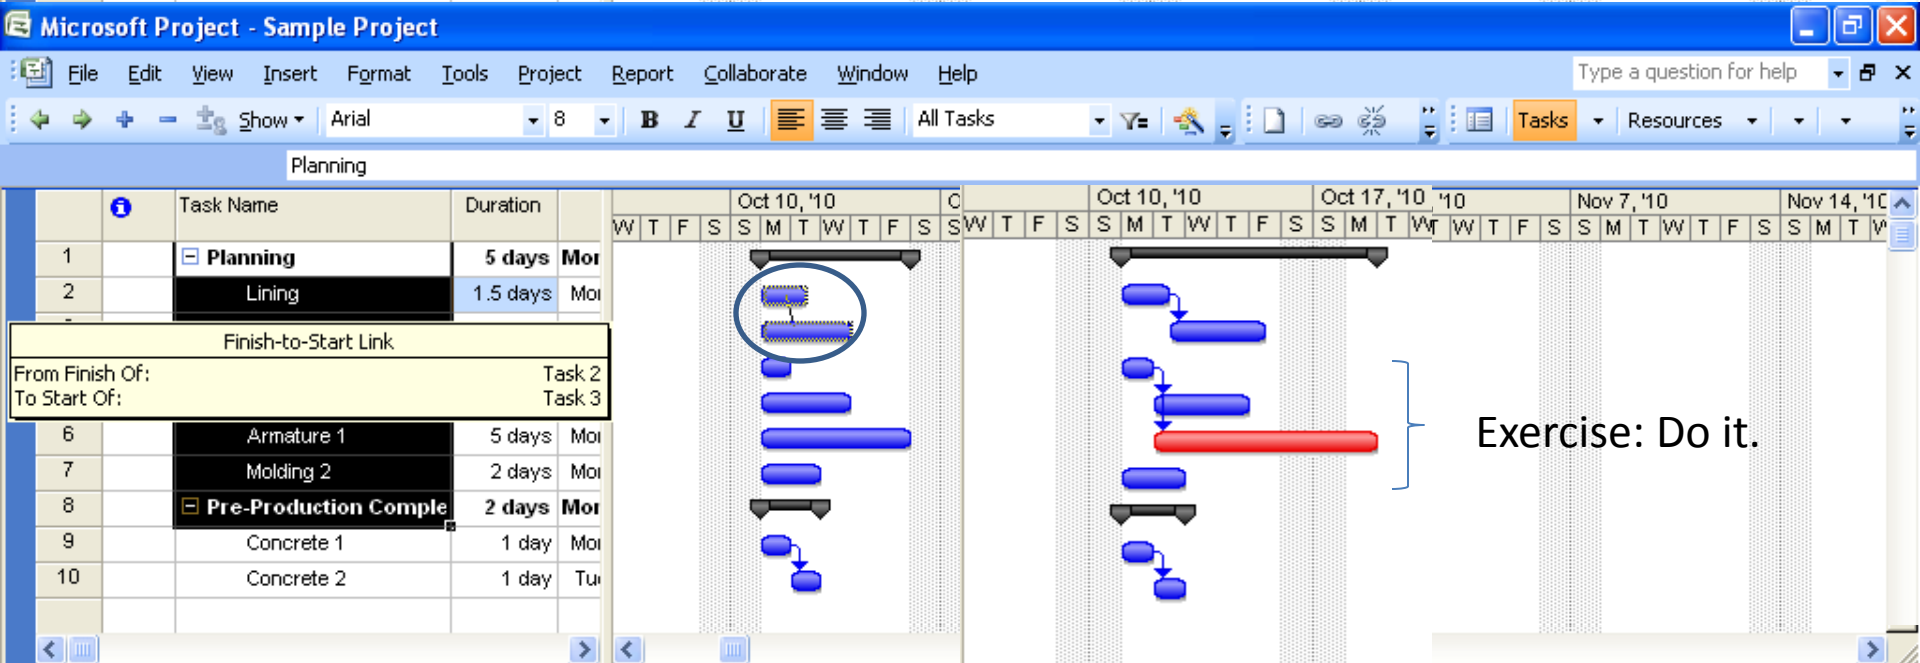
Microsoft Project - Sample Project

File Edit View Insert Format Tools Project Report Collaborate Window Help

Type a question for help

Show Arial 8 B I U All Tasks Tasks Resources

Planning

| | | Task Name | Duration | |
|---|---|---|---|---|
| 1 | | Planning | 5 days | Mor |
| 2 | | Lining | 1.5 days | Mor |
| 6 | | Armature 1 | 5 days | Mor |
| 7 | | Molding 2 | 2 days | Mor |
| 8 | | Pre-Production Comple | 2 days | Mor |
| 9 | | Concrete 1 | 1 day | Mor |
| 10 | | Concrete 2 | 1 day | Tu |

Finish-to-Start Link
From Finish Of: Task 2
To Start Of: Task 3

Oct 10, '10 C
W T F S S M T W T F S S

W T F S Oct 10, '10 S M T W T F S Oct 17, '10 S M T W

'10 W T F S Nov 7, '10 S M T W T F S Nov 14, '10 S M T W

Exercise: Do it.